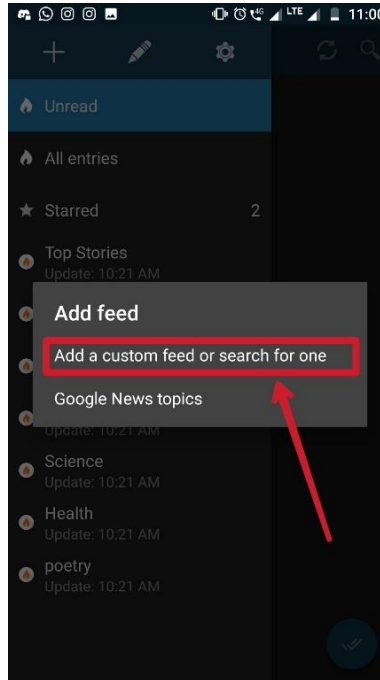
LTE 11:00

Unread

All entries

Starred 2

Top Stories
Update: 10:21 AM

Add feed

Add a custom feed or search for one

Google News topics

Update: 10:21 AM

Science
Update: 10:21 AM

Health
Update: 10:21 AM

poetry
Update: 10:21 AM